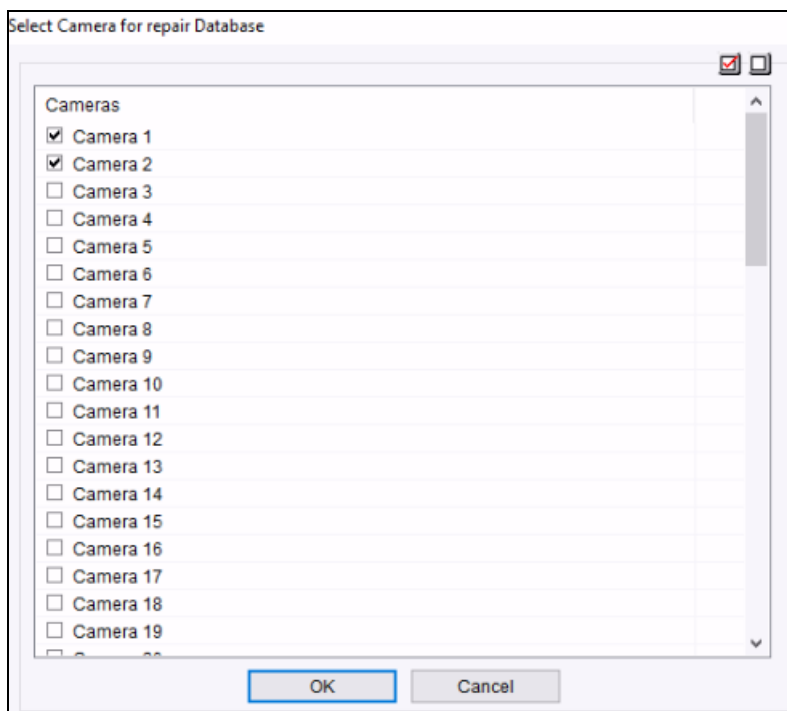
Select Camera for repair Database

Cameras

☑ Camera 1
☑ Camera 2
☐ Camera 3
☐ Camera 4
☐ Camera 5
☐ Camera 6
☐ Camera 7
☐ Camera 8
☐ Camera 9
☐ Camera 10
☐ Camera 11
☐ Camera 12
☐ Camera 13
☐ Camera 14
☐ Camera 15
☐ Camera 16
☐ Camera 17
☐ Camera 18
☐ Camera 19
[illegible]

OK
Cancel